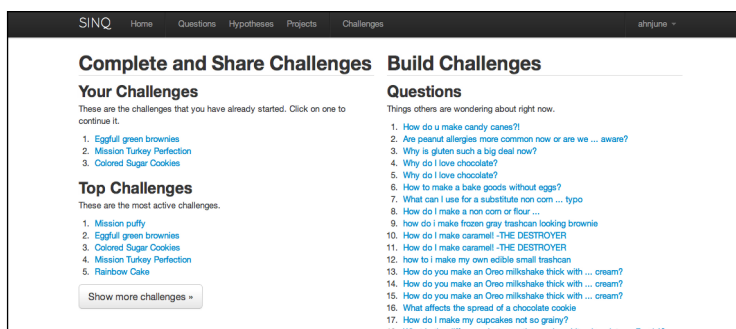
SINQ Home Questions Hypotheses Projects Challenges ahnjune

Complete and Share Challenges

Your Challenges

These are the challenges that you have already started. Click on one to continue it.

1. Eggfull green brownies
2. Mission Turkey Perfection
3. Colored Sugar Cookies

Top Challenges

These are the most active challenges.

1. Mission puffy
2. Eggfull green brownies
3. Colored Sugar Cookies
4. Mission Turkey Perfection
5. Rainbow Cake

Show more challenges »

Build Challenges

Questions

Things others are wondering about right now.

1. How do u make candy canes?!
2. Are peanut allergies more common now or are we ... aware?
3. Why is gluten such a big deal now?
4. Why do I love chocolate?
5. Why do I love chocolate?
6. How to make a bake goods without eggs?
7. What can I use for a substitute non com ... typo
8. How do I make a non com or flour ...
9. how do i make frozen gray trashcan looking brownie
10. How do I make caramel! -THE DESTROYER
11. How do I make caramel! -THE DESTROYER
12. how to i make my own edible small trashcan
13. How do you make an Oreo milkshake thick with ... cream?
14. How do you make an Oreo milkshake thick with ... cream?
15. How do you make an Oreo milkshake thick with ... cream?
16. What affects the spread of a chocolate cookie
17. How do I make my cupcakes not so grainy?
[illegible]